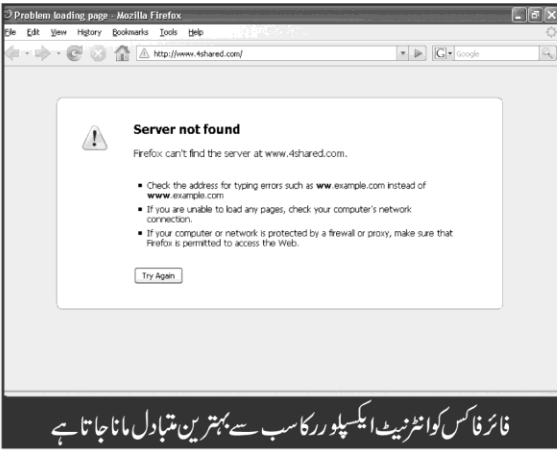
Problem loading page - Mozilla Firefox

File Edit View History Bookmarks Tools Help

http://www.4shared.com/

Google

Server not found

Firefox can't find the server at www.4shared.com.

- Check the address for typing errors such as **ww**.example.com instead of **www**.example.com
- If you are unable to load any pages, check your computer's network connection.
- If your computer or network is protected by a firewall or proxy, make sure that Firefox is permitted to access the Web.

Try Again

فائر فاکس کو انٹرنیٹ ایکسپلورر کا سب سے بہترین متبادل مانا جاتا ہے